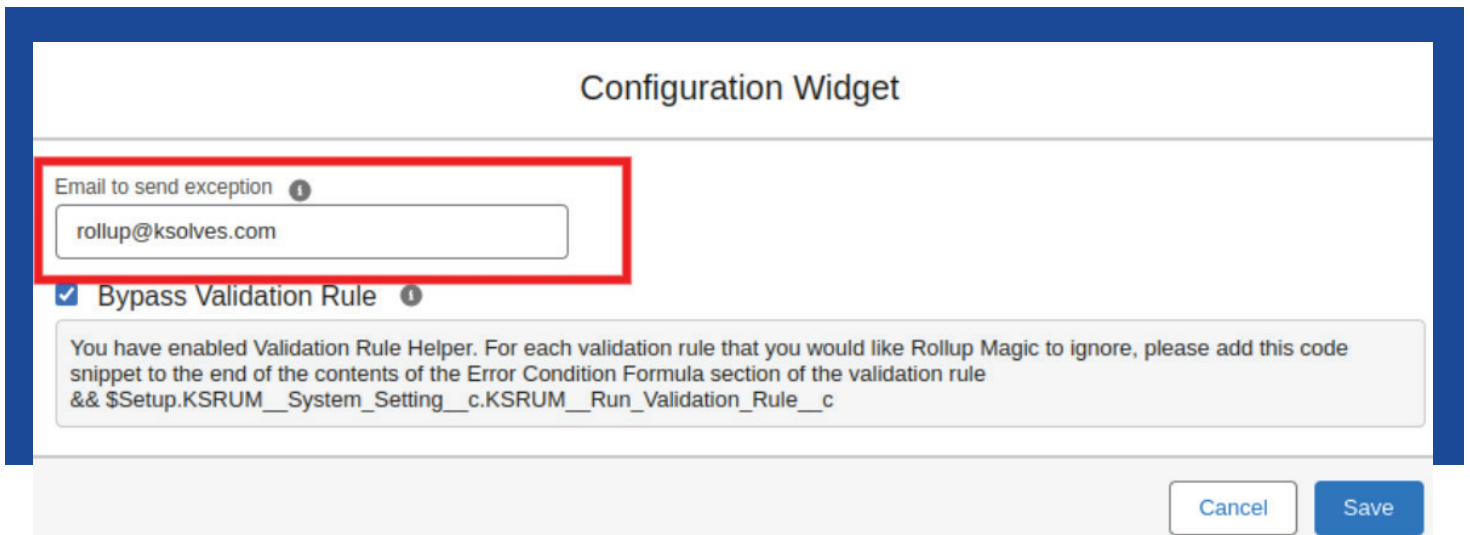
Configuration Widget

Email to send exception

rollup@ksolves.com

Bypass Validation Rule

You have enabled Validation Rule Helper. For each validation rule that you would like Rollup Magic to ignore, please add this code snippet to the end of the contents of the Error Condition Formula section of the validation rule
&& $Setup.KSRUM__System_Setting__c.KSRUM__Run_Validation_Rule__c

Cancel

Save